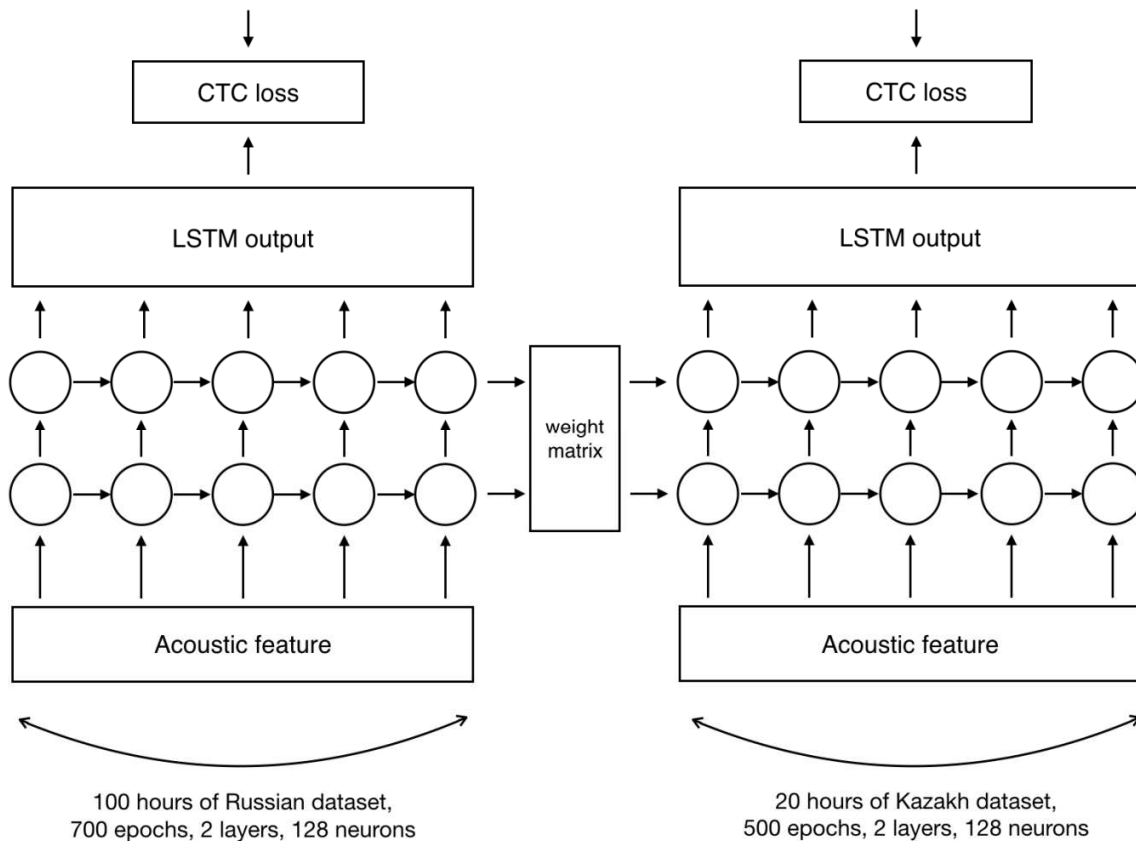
CTC loss

LSTM output

weight matrix

Acoustic feature

100 hours of Russian dataset, 700 epochs, 2 layers, 128 neurons

CTC loss

LSTM output

Acoustic feature

20 hours of Kazakh dataset, 500 epochs, 2 layers, 128 neurons